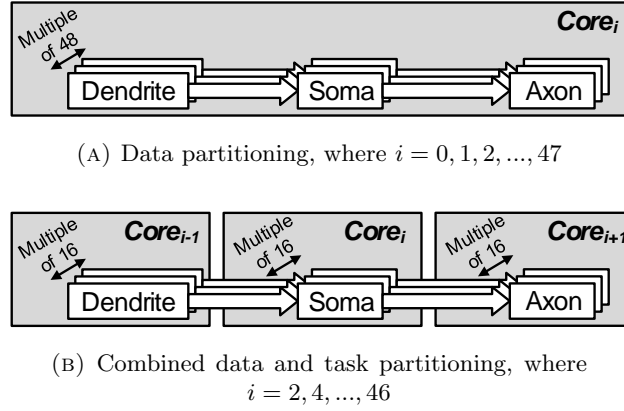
Multiple of 48

$Core_i$

Dendrite

Soma

Axon

(A) Data partitioning, where $i = 0, 1, 2, ..., 47$

Multiple of 16

$Core_{i-1}$

Multiple of 16

$Core_i$

Multiple of 16

$Core_{i+1}$

Dendrite

Soma

Axon

(B) Combined data and task partitioning, where $i = 2, 4, ..., 46$